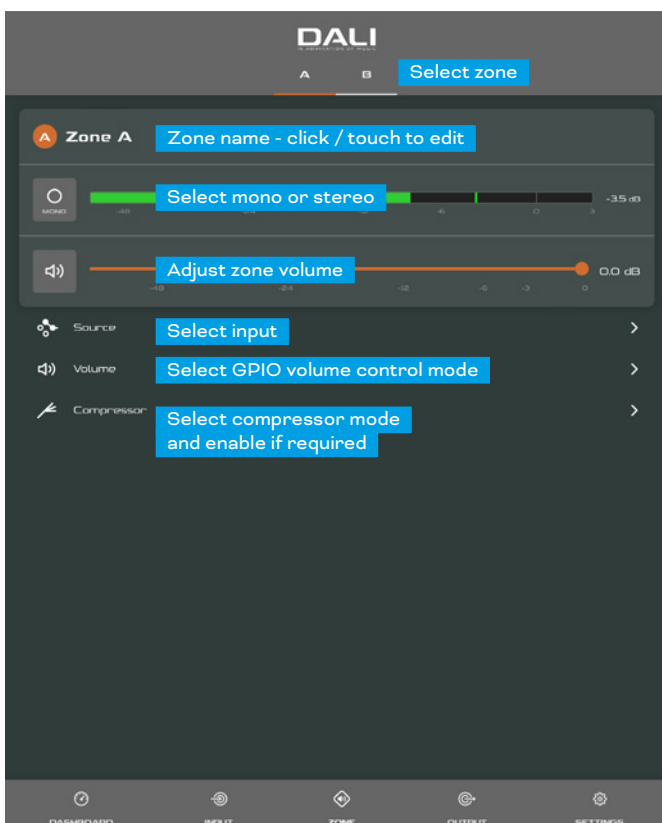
DALI

A B Select zone

A Zone A Zone name - click / touch to edit

MONO Select mono or stereo -3.5 dB

-48 -24 -12 -6 0 3

Adjust zone volume 0.0 dB

-48 -24 -12 -6 -3 0

Source Select input

Volume Select GPIO volume control mode

Compressor Select compressor mode and enable if required

DASHBOARD INPUT ZONE OUTPUT SETTINGS